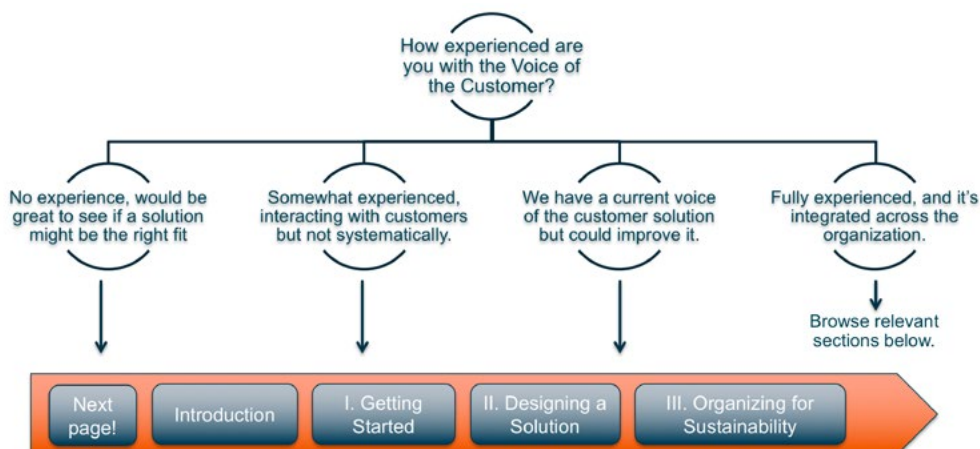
How experienced are you with the Voice of the Customer?

No experience, would be great to see if a solution might be the right fit

Somewhat experienced, interacting with customers but not systematically.

We have a current voice of the customer solution but could improve it.

Fully experienced, and it's integrated across the organization.

Browse relevant sections below.

Next page!

Introduction

I. Getting Started

II. Designing a Solution

III. Organizing for Sustainability